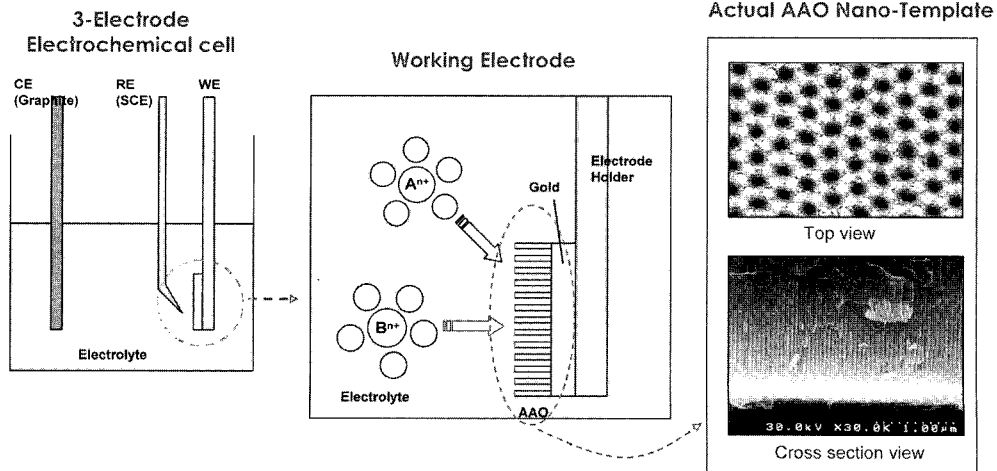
3-Electrode Electrochemical cell

CE (Graphite)

RE (SCE)

WE

Electrolyte

Working Electrode

$A^{n+}$

$B^{n+}$

Gold

Electrode Holder

Electrolyte

AAO

Actual AAO Nano-Template

Top view

30.0kV X30.0k 1.00μm

Cross section view